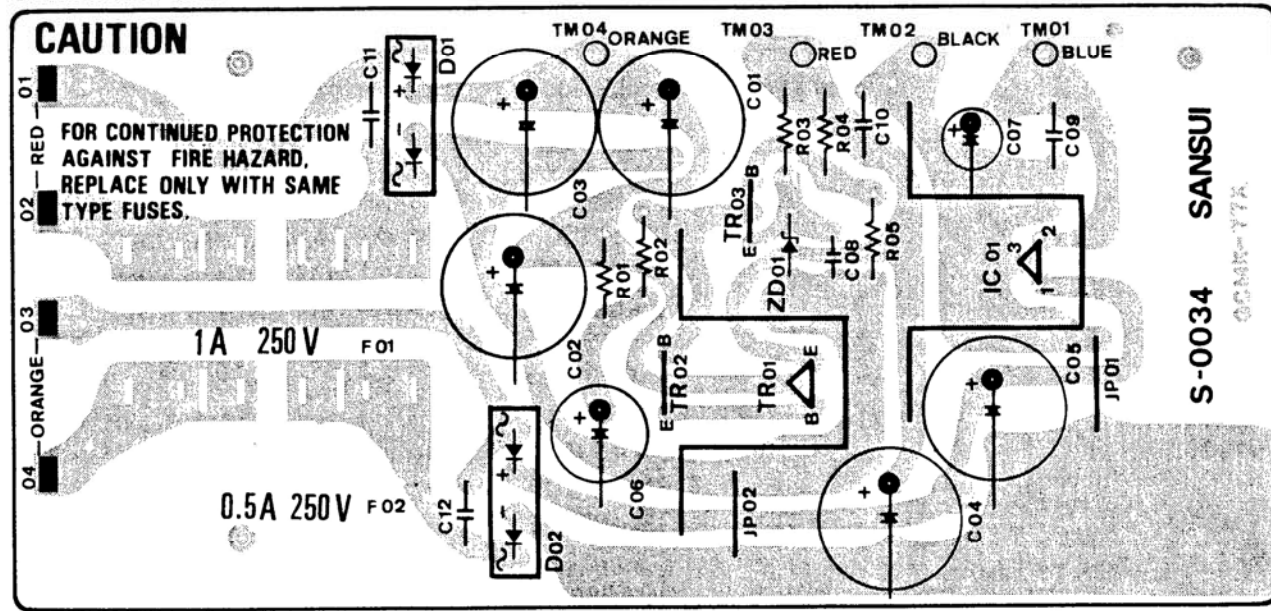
CAUTION

FOR CONTINUED PROTECTION AGAINST FIRE HAZARD, REPLACE ONLY WITH SAME TYPE FUSES.

01 — RED — 02

03 — ORANGE — 04

C11
D01
TM04 ORANGE
TM03
RED
TM02 BLACK
TM01
BLUE
C01
C03
R03
R04
C10
C07
C09
SANSUI
TR03 B
E
ZD01
C08
R05
IC01
3
2
1
R01
R02
1A 250V F01
C02
TR02 B
E
TR01
B E
C05
JP01
S-0034
0.5A 250V F02
C12
D02
C06
JP02
C04